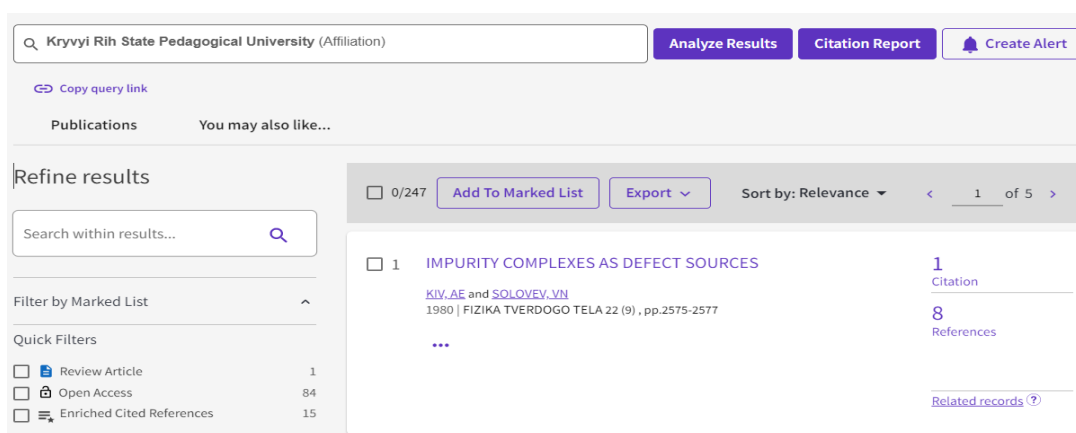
Kryvyi Rih State Pedagogical University (Affiliation)

Analyze Results

Citation Report

Create Alert

Copy query link

Publications

You may also like...

Refine results

Search within results...

Filter by Marked List

Quick Filters

Review Article 1

Open Access 84

Enriched Cited References 15

0/247

Add To Marked List

Export

Sort by: Relevance

1 of 5

1

IMPURITY COMPLEXES AS DEFECT SOURCES

KIV, AE and SOLOVEV, VN

1980 | FIZIKA TVERDOGO TELA 22 (9) , pp.2575-2577

...

1
Citation

8
References

Related records ?